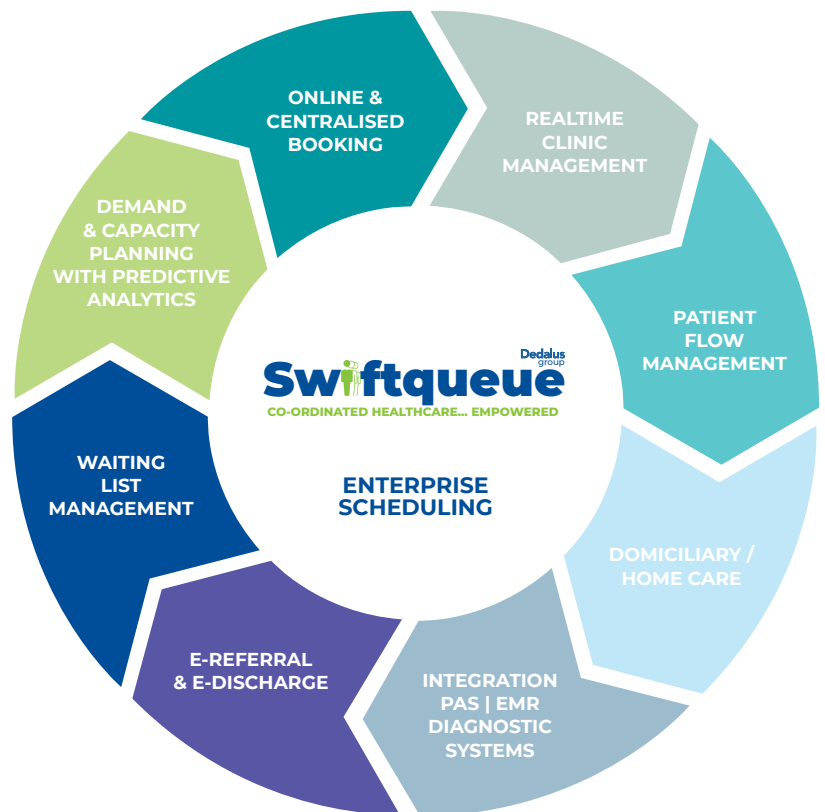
ONLINE & CENTRALISED BOOKING

REALTIME CLINIC MANAGEMENT

PATIENT FLOW MANAGEMENT

DOMICILIARY / HOME CARE

INTEGRATION PAS | EMR DIAGNOSTIC SYSTEMS

E-REFERRAL & E-DISCHARGE

WAITING LIST MANAGEMENT

DEMAND & CAPACITY PLANNING WITH PREDICTIVE ANALYTICS

Dedalus group

Swiftqueue

CO-ORDINATED HEALTHCARE... EMPOWERED

ENTERPRISE SCHEDULING